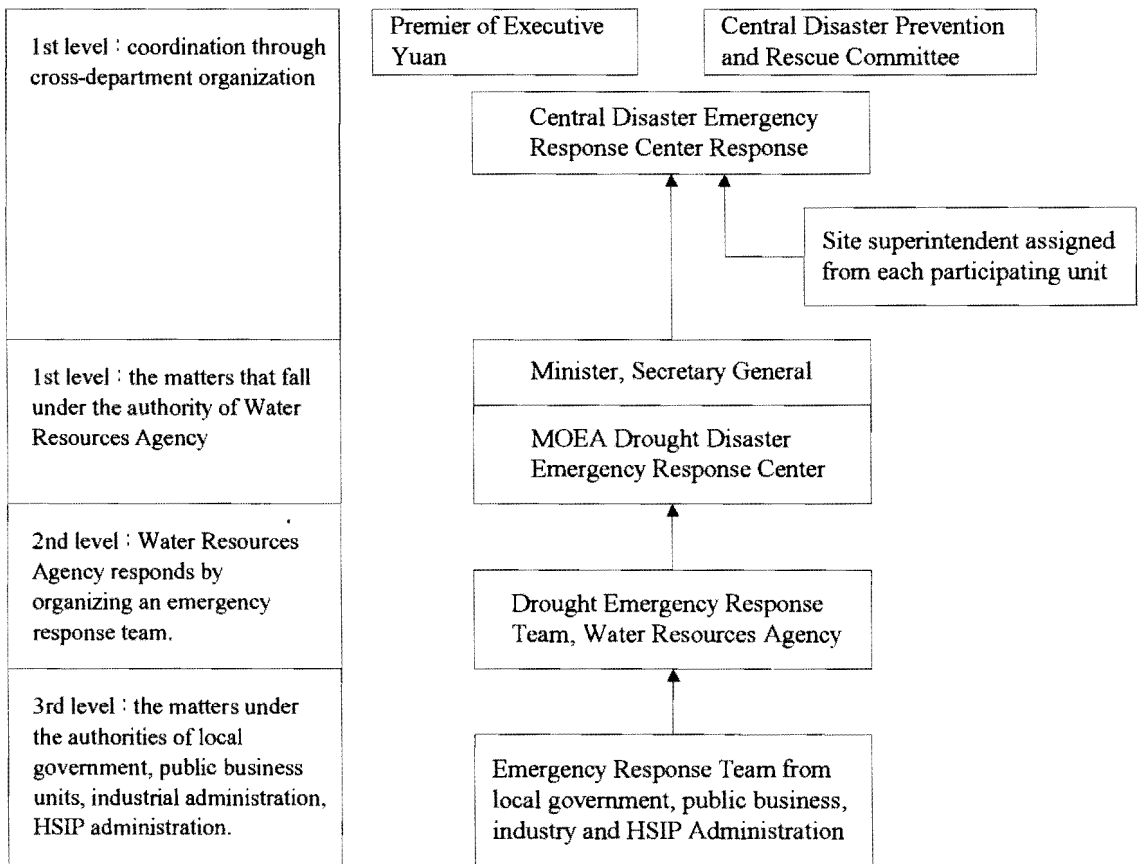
1st level : coordination through cross-department organization

Premier of Executive Yuan

Central Disaster Prevention and Rescue Committee

Central Disaster Emergency Response Center Response

Site superintendent assigned from each participating unit

1st level : the matters that fall under the authority of Water Resources Agency

Minister, Secretary General

MOEA Drought Disaster Emergency Response Center

2nd level : Water Resources Agency responds by organizing an emergency response team.

Drought Emergency Response Team, Water Resources Agency

3rd level : the matters under the authorities of local government, public business units, industrial administration, HSIP administration.

Emergency Response Team from local government, public business, industry and HSIP Administration